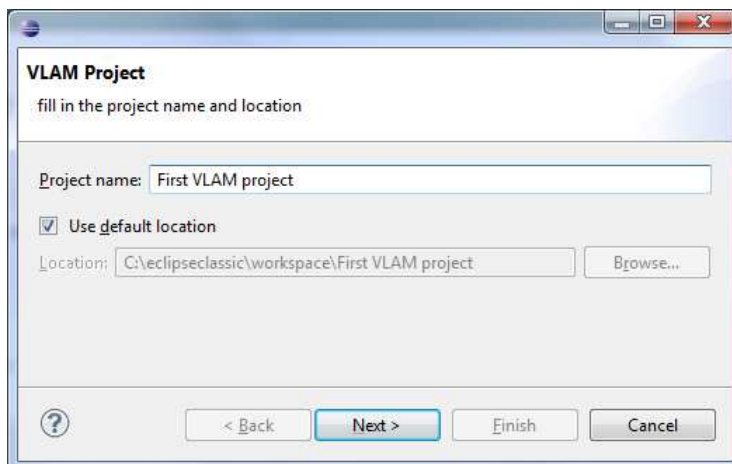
VLAM Project

fill in the project name and location

Project name: First VLAM project

Use default location

Location: C:\eclipseclassic\workspace\First VLAM project

Browse...

?

< Back

Next >

Finish

Cancel